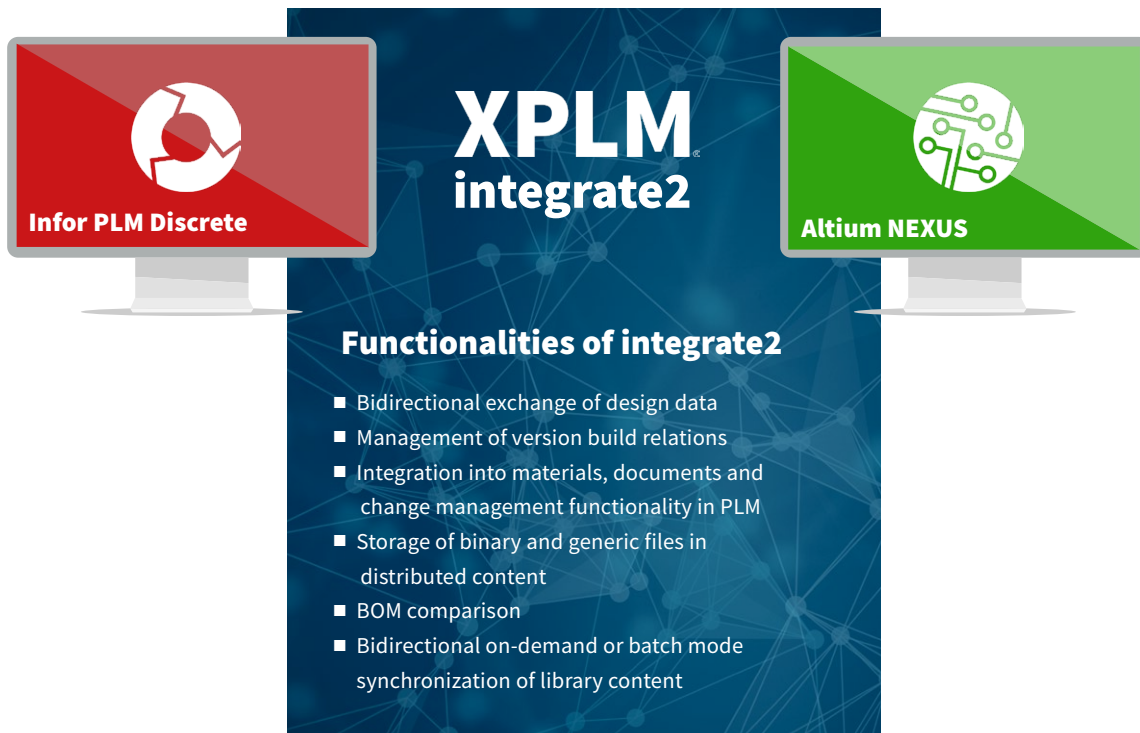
Infor PLM Discrete

XPLM®
integrate2

Altium NEXUS

Functionalities of integrate2

■ Bidirectional exchange of design data
■ Management of version build relations
■ Integration into materials, documents and change management functionality in PLM
■ Storage of binary and generic files in distributed content
■ BOM comparison
■ Bidirectional on-demand or batch mode synchronization of library content